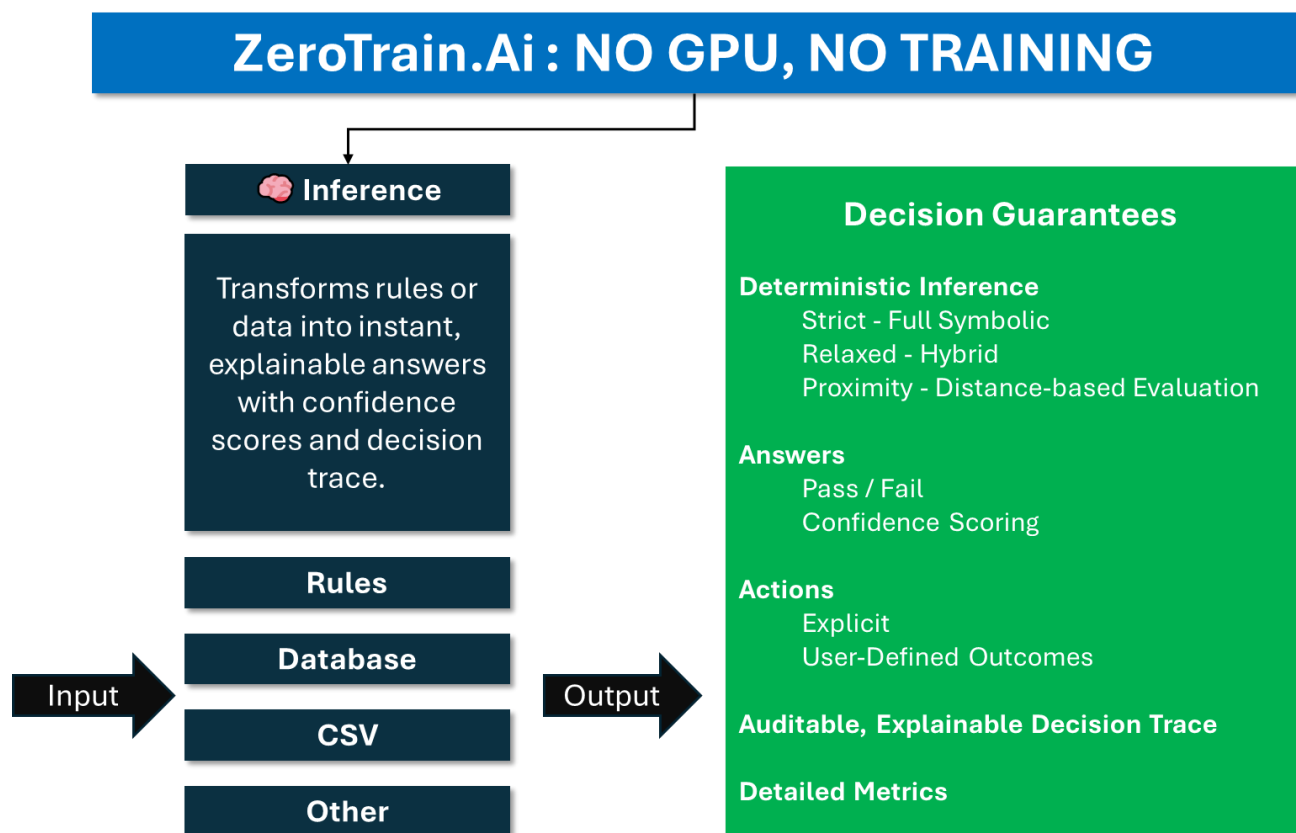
ZeroTrain.Ai : NO GPU, NO TRAINING

Inference

Transforms rules or data into instant, explainable answers with confidence scores and decision trace.

Rules

Database

CSV

Other

Input

Output

Decision Guarantees

Deterministic Inference
Strict - Full Symbolic
Relaxed - Hybrid
Proximity - Distance-based Evaluation

Answers
Pass / Fail
Confidence Scoring

Actions
Explicit
User-Defined Outcomes

Auditable, Explainable Decision Trace

Detailed Metrics